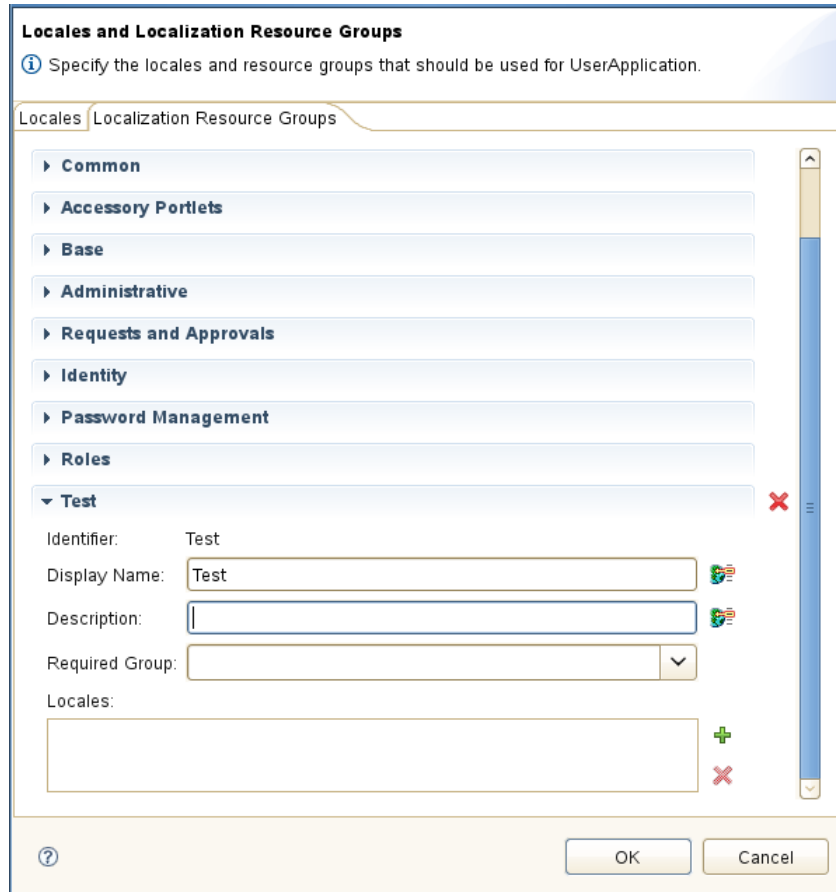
Locales and Localization Resource Groups

Specify the locales and resource groups that should be used for UserApplication.

Locales Localization Resource Groups

Common

Accessory Portlets

Base

Administrative

Requests and Approvals

Identity

Password Management

Roles

Test

Identifier: Test

Display Name: Test

Description:

Required Group:

Locales:

OK Cancel